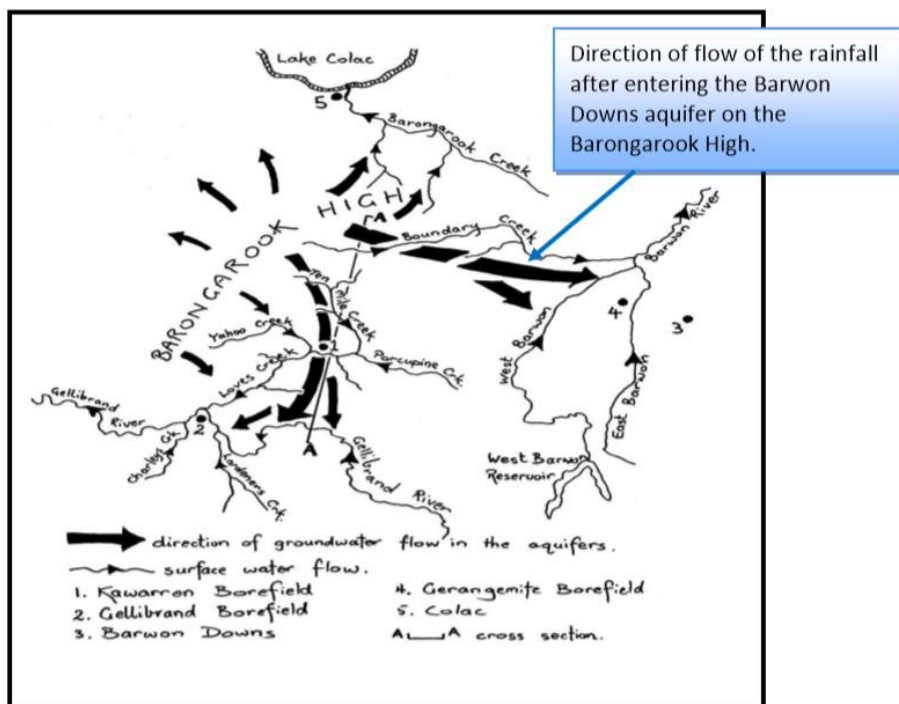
Direction of flow of the rainfall after entering the Barwon Downs aquifer on the Barongarook High.

Lake Colac

5

Barongarook Creek

HIGH

A

Boundary Creek

Barwon River

BARONGAROOK

Ten Mile Creek

Yahoo Creek

4

3

1

West Barwon

Loves Creek

Porcupine Ck.

Gellibrand River

2

East Barwon

Charleys Ck.

A

Gellibrand River

West Barwon Reservoir

Landers Ck.

direction of groundwater flow in the aquifers.

surface water flow.

1. Kawarron Borefield

2. Gellibrand Borefield

3. Barwon Downs

4. Gerangemite Borefield

5. Colac

A A cross section.